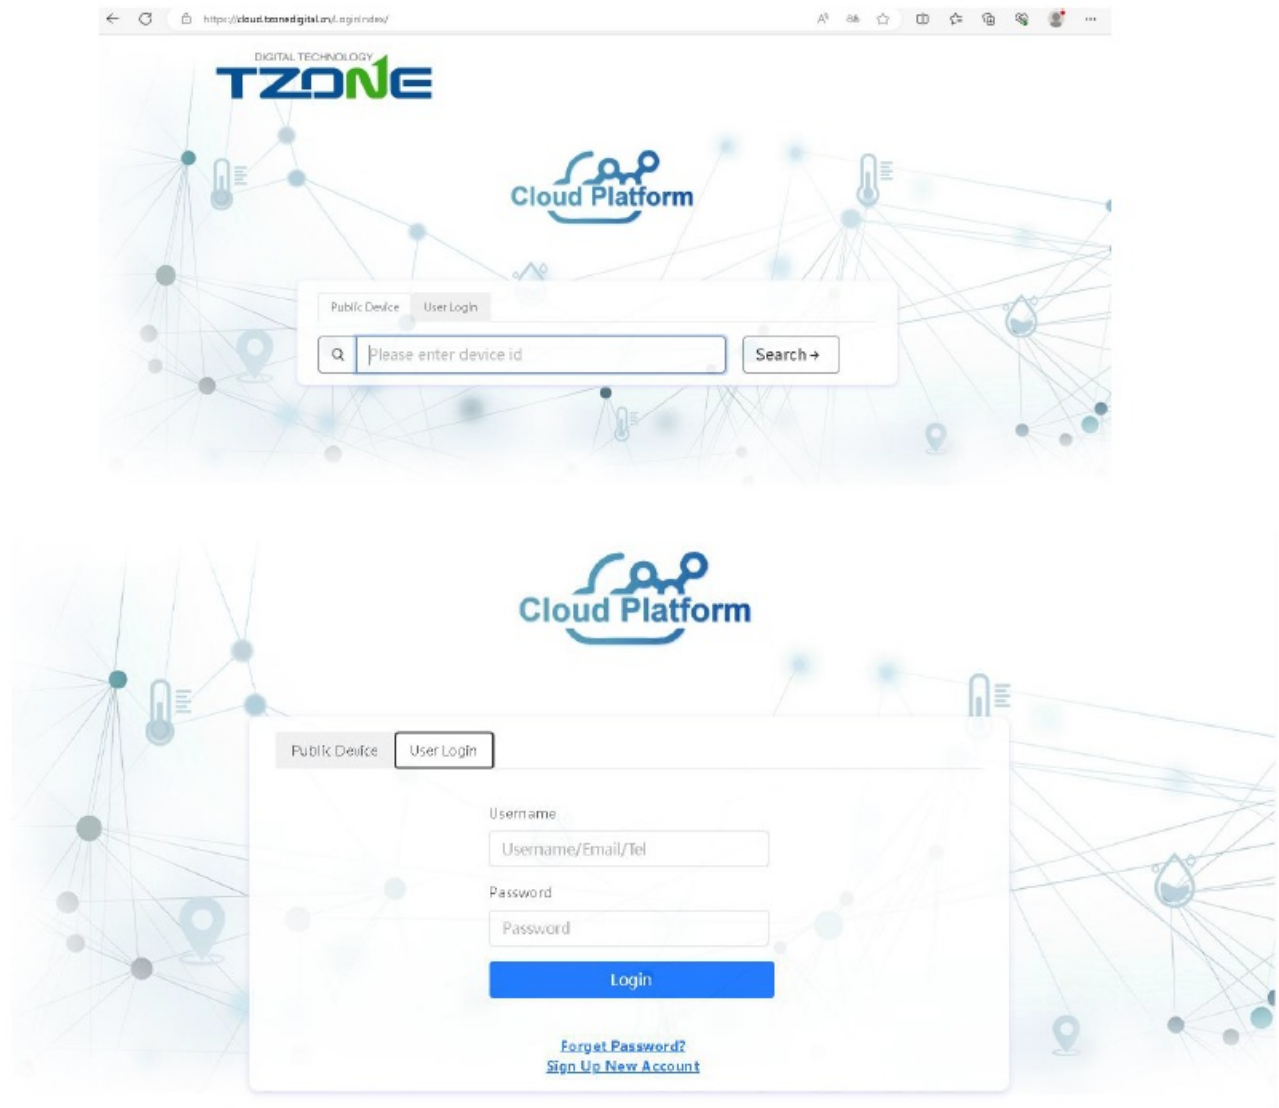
https://cloud.tzonedigital.cn/Login/index/

DIGITAL TECHNOLOGY
TZONE

Cloud Platform

Public Device
User Login

Please enter device id
Search →

Cloud Platform

Public Device
User Login

Username
Username/Email/Tel
Password
Password
Login

Forget Password?
Sign Up New Account